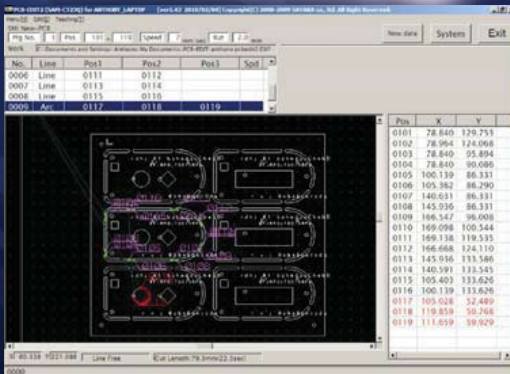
PCB-EDIT2 (SAM-C12X) for ANTHONY_LAPTOP [ver1.67 2010/02/04] Copyright(C) 2006-2009 SHOWA co., ltd All Right Reserved.

Menu(F) DXF(D) Teaching(T)

New data System Exit

| No. | Line | Pos1 | Pos2 | Pos3 | Spd |
|---|---|---|---|---|---|
| 0006 | Line | 0111 | 0112 | | |
| 0007 | Line | 0113 | 0114 | | |
| 0008 | Line | 0115 | 0116 | | |
| 0009 | Arc | 0117 | 0118 | 0119 | |

| Pos | X | Y |
|---|---|---|
| 0101 | 78.840 | 129.755 |
| 0102 | 78.964 | 124.068 |
| 0103 | 78.840 | 95.894 |
| 0104 | 78.840 | 90.086 |
| 0105 | 100.139 | 86.331 |
| 0106 | 105.362 | 86.290 |
| 0107 | 140.631 | 86.331 |
| 0108 | 145.936 | 86.331 |
| 0109 | 166.547 | 96.008 |
| 0110 | 169.098 | 100.544 |
| 0111 | 169.138 | 119.535 |
| 0112 | 166.668 | 124.110 |
| 0113 | 145.936 | 133.586 |
| 0114 | 140.591 | 133.545 |
| 0115 | 105.403 | 133.626 |
| 0116 | 100.139 | 133.626 |
| 0117 | 105.028 | 52.489 |
| 0118 | 119.859 | 50.768 |
| 0119 | 111.659 | 39.929 |

X: 40.334 Y:221.088 Line Free Cut Length 79.3mm(22.5sec)